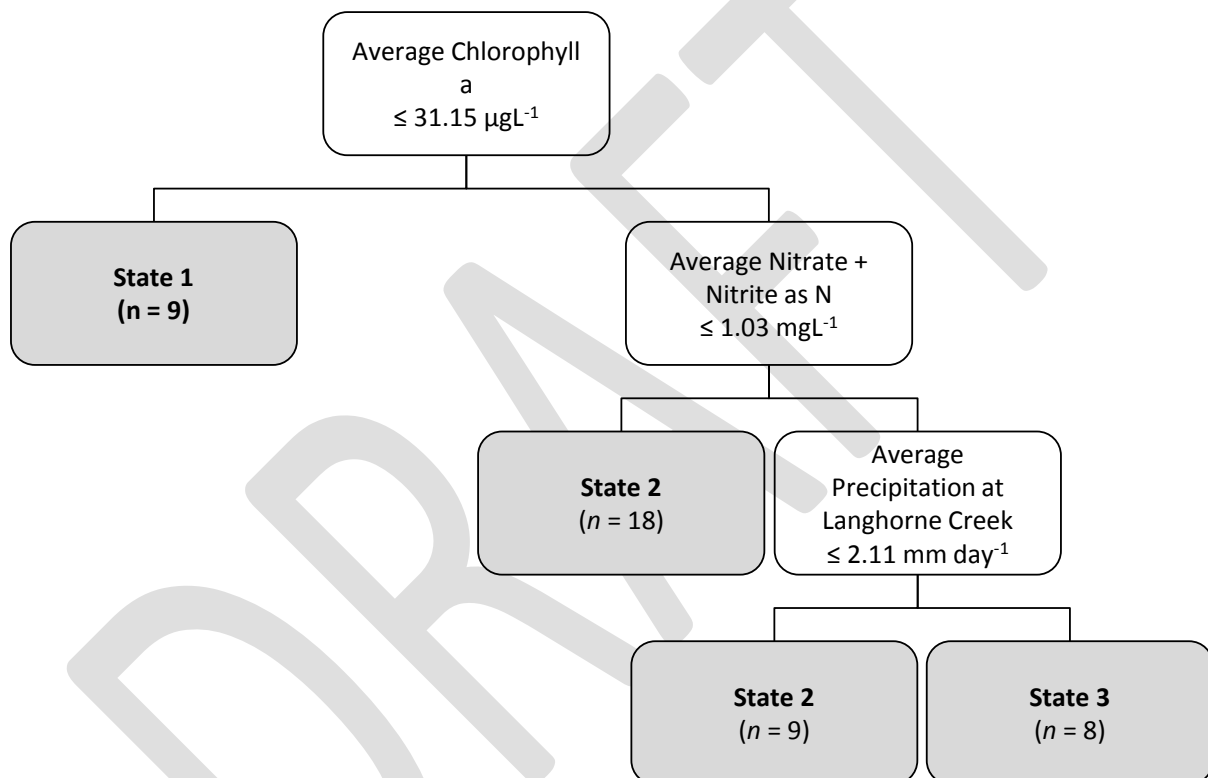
Average Chlorophyll a
≤ 31.15 $\mu gL^{-1}$

State 1
(n = 9)

Average Nitrate + Nitrite as N
≤ 1.03 $mgL^{-1}$

State 2
(n = 18)

Average Precipitation at Langhorne Creek
≤ 2.11 mm $day^{-1}$

State 2
(n = 9)

State 3
(n = 8)

DRAFT